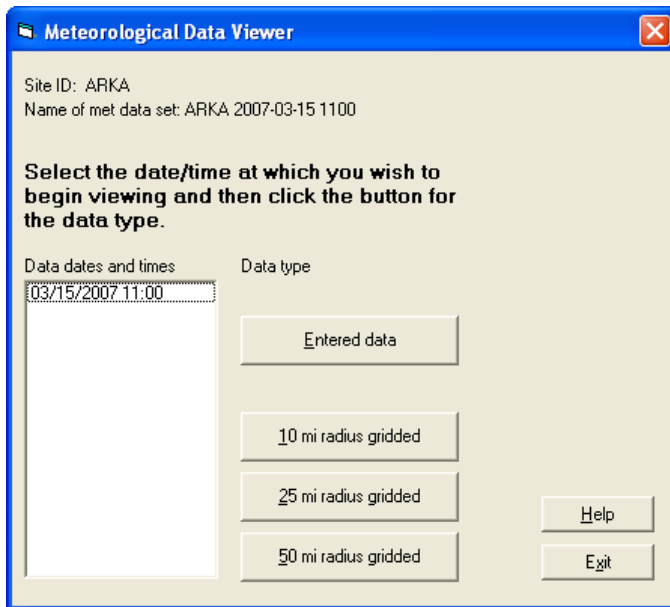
Meteorological Data Viewer

Site ID: ARKA
Name of met data set: ARKA 2007-03-15 1100

Select the date/time at which you wish to begin viewing and then click the button for the data type.

Data dates and times
03/15/2007 11:00

Data type

Entered data

10 mi radius gridded

25 mi radius gridded

50 mi radius gridded

Help

Exit